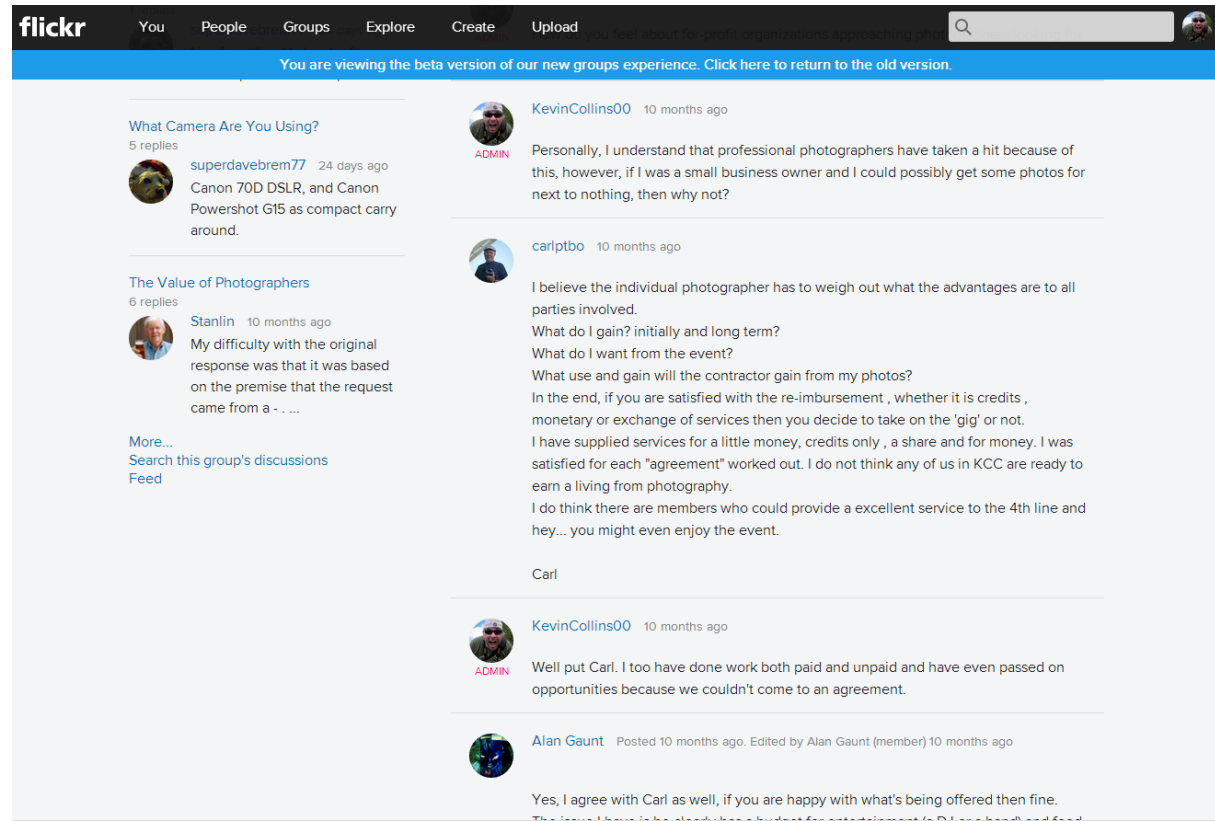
flickr You People Groups Explore Create Upload

You are viewing the beta version of our new groups experience. Click here to return to the old version.

What Camera Are You Using?
5 replies
superdavebrem77 24 days ago
Canon 70D DSLR, and Canon Powershot G15 as compact carry around.

The Value of Photographers
6 replies
Stanlin 10 months ago
My difficulty with the original response was that it was based on the premise that the request came from a - . ...

More...
Search this group's discussions
Feed

KevinCollins00 10 months ago
ADMIN
Personally, I understand that professional photographers have taken a hit because of this, however, if I was a small business owner and I could possibly get some photos for next to nothing, then why not?

carlptbo 10 months ago
I believe the individual photographer has to weigh out what the advantages are to all parties involved.
What do I gain? initially and long term?
What do I want from the event?
What use and gain will the contractor gain from my photos?
In the end, if you are satisfied with the re-imbursement , whether it is credits , monetary or exchange of services then you decide to take on the 'gig' or not.
I have supplied services for a little money, credits only , a share and for money. I was satisfied for each "agreement" worked out. I do not think any of us in KCC are ready to earn a living from photography.
I do think there are members who could provide a excellent service to the 4th line and hey... you might even enjoy the event.

Carl

KevinCollins00 10 months ago
ADMIN
Well put Carl. I too have done work both paid and unpaid and have even passed on opportunities because we couldn't come to an agreement.

Alan Gaunt Posted 10 months ago. Edited by Alan Gaunt (member) 10 months ago
Yes, I agree with Carl as well, if you are happy with what's being offered then fine.
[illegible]